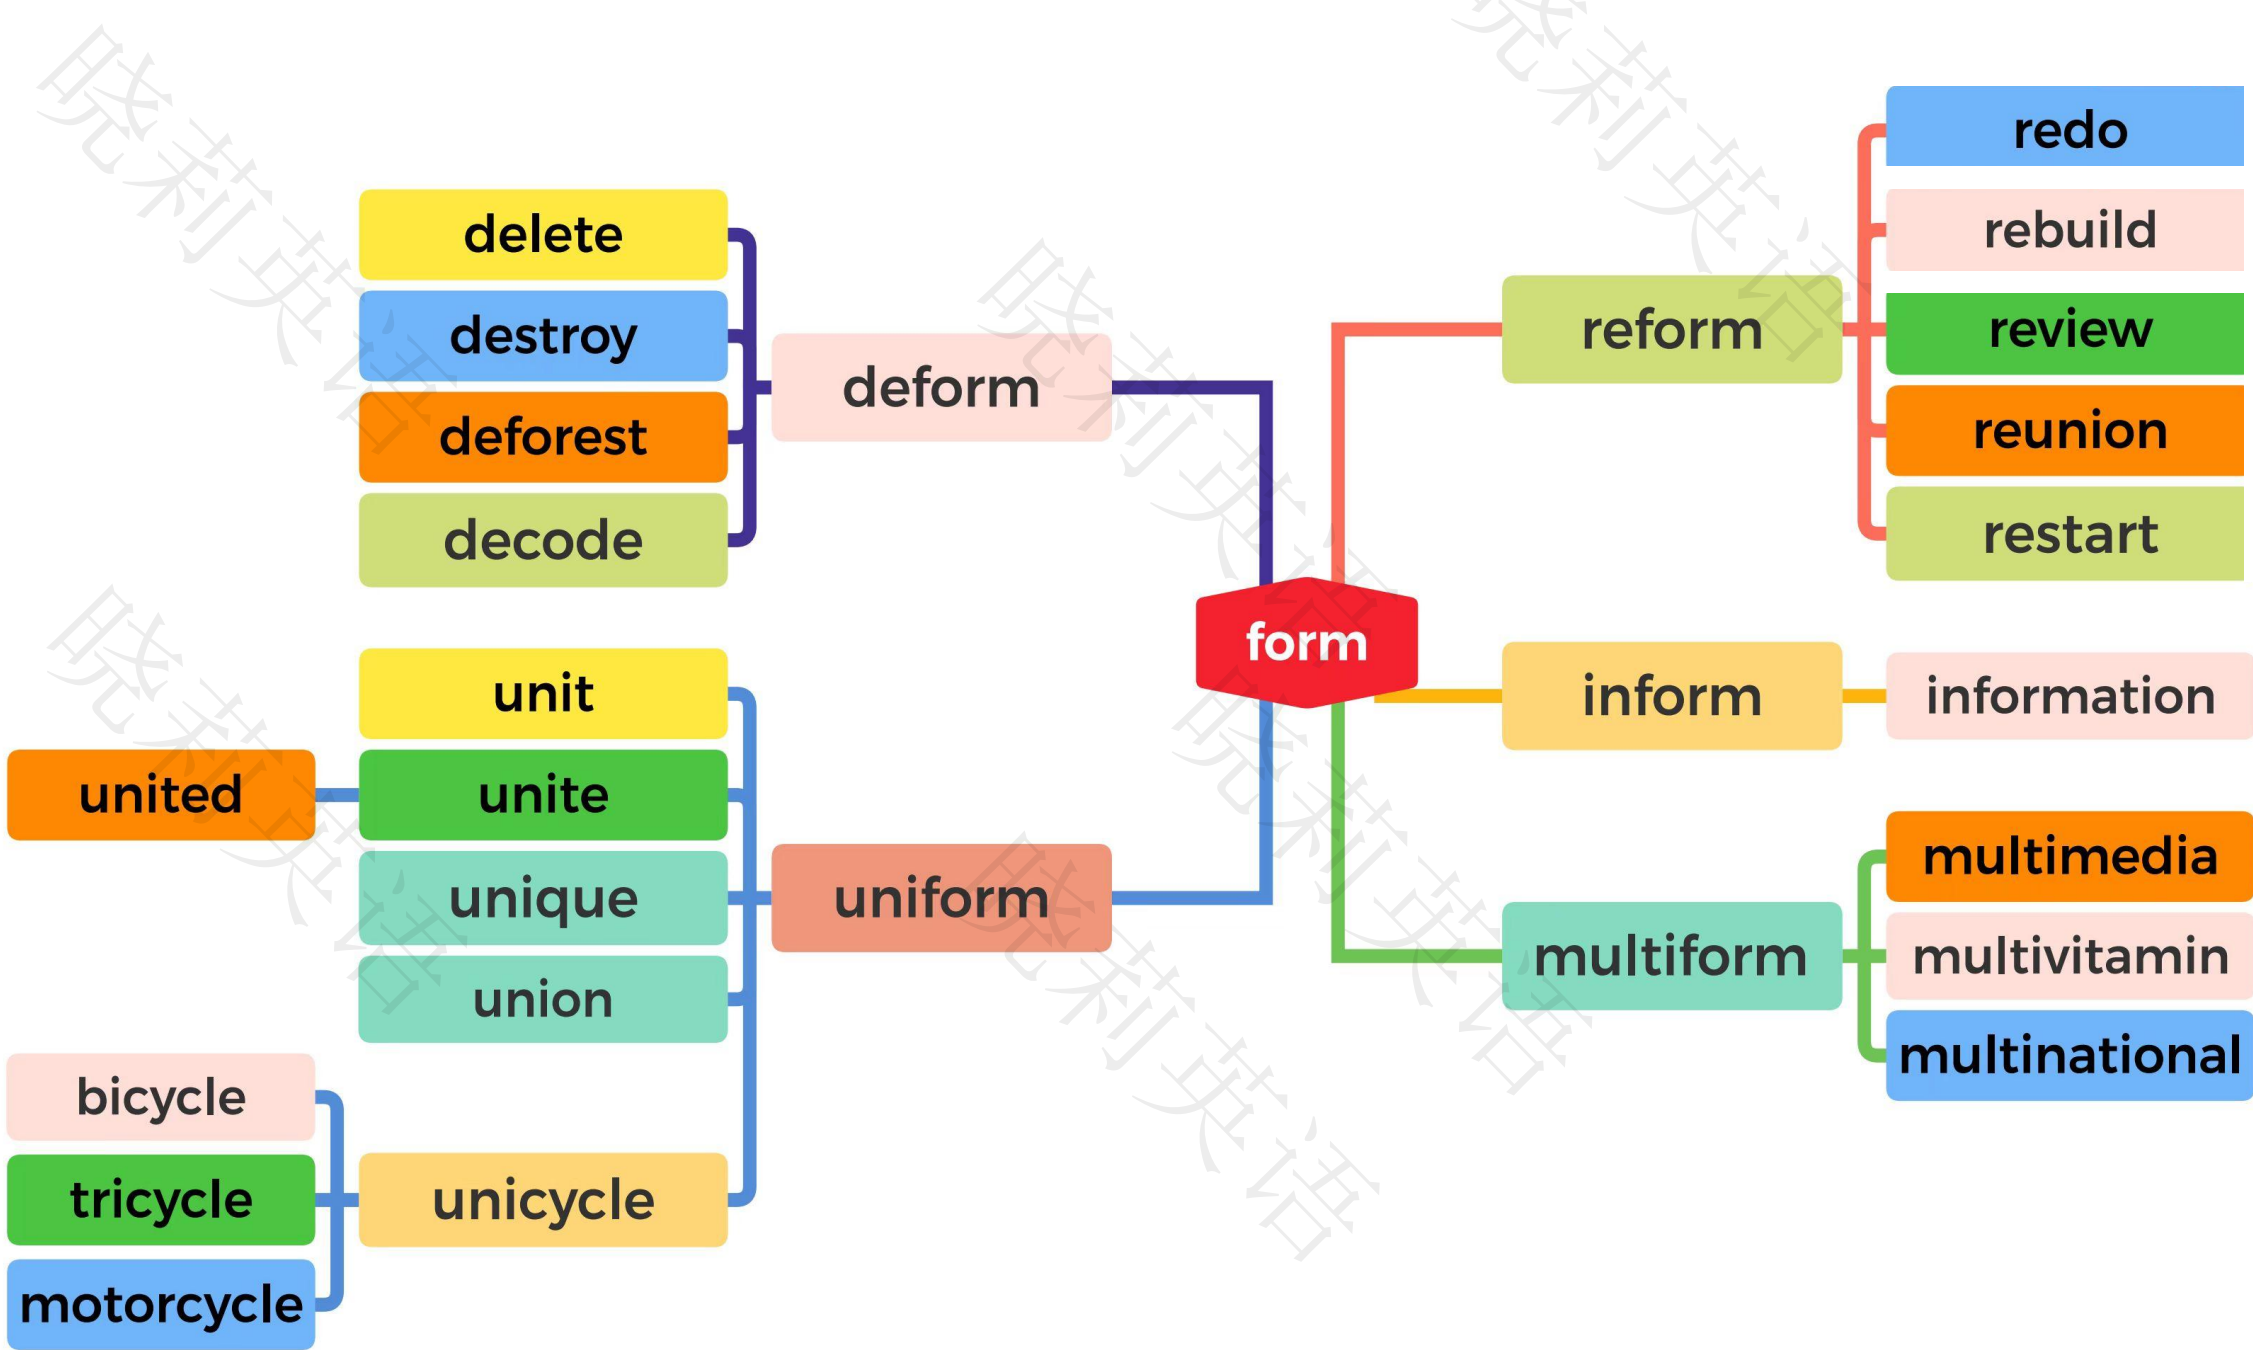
form

deform
delete
destroy
deforest
decode

uniform
unit
unite
united
unique
union
unicycle
bicycle
tricycle
motorcycle

reform
redo
rebuild
review
reunion
restart

inform
information

multiform
multimedia
multivitamin
multinational

晓莉英语